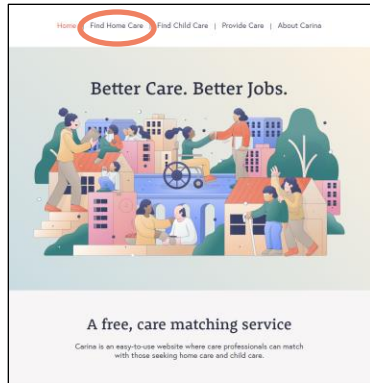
Home | Find Home Care | Find Child Care | Provide Care | About Carina

Better Care. Better Jobs.

A free, care matching service

Carina is an easy-to-use website where care professionals can match with those seeking home care and child care.